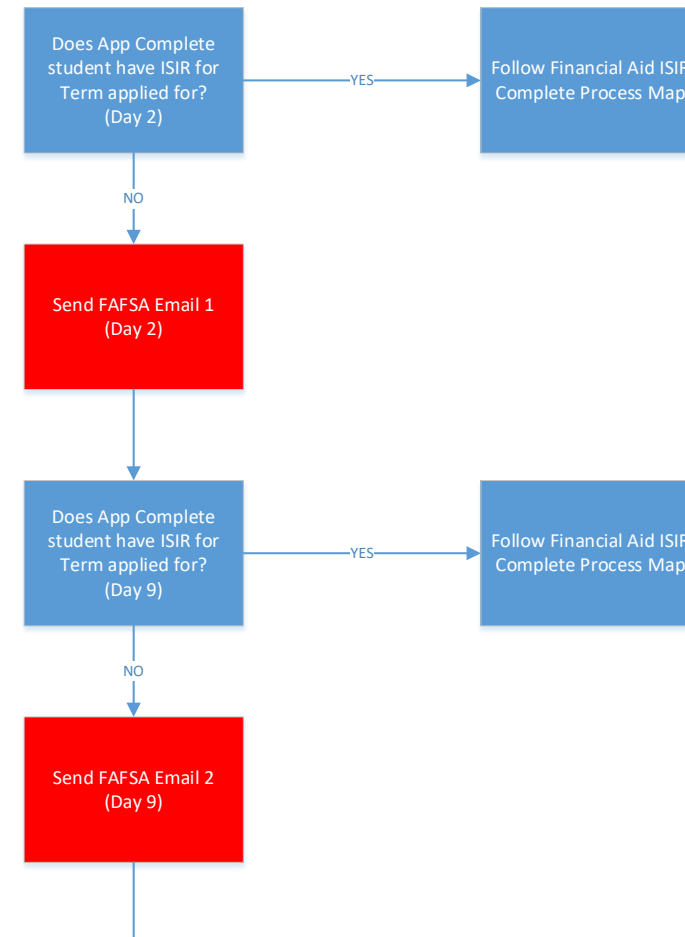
Does App Complete student have ISIR for Term applied for? (Day 2)

YES

Follow Financial Aid ISIR Complete Process Map

NO

Send FAFSA Email 1 (Day 2)

Does App Complete student have ISIR for Term applied for? (Day 9)

YES

Follow Financial Aid ISIR Complete Process Map

NO

Send FAFSA Email 2 (Day 9)